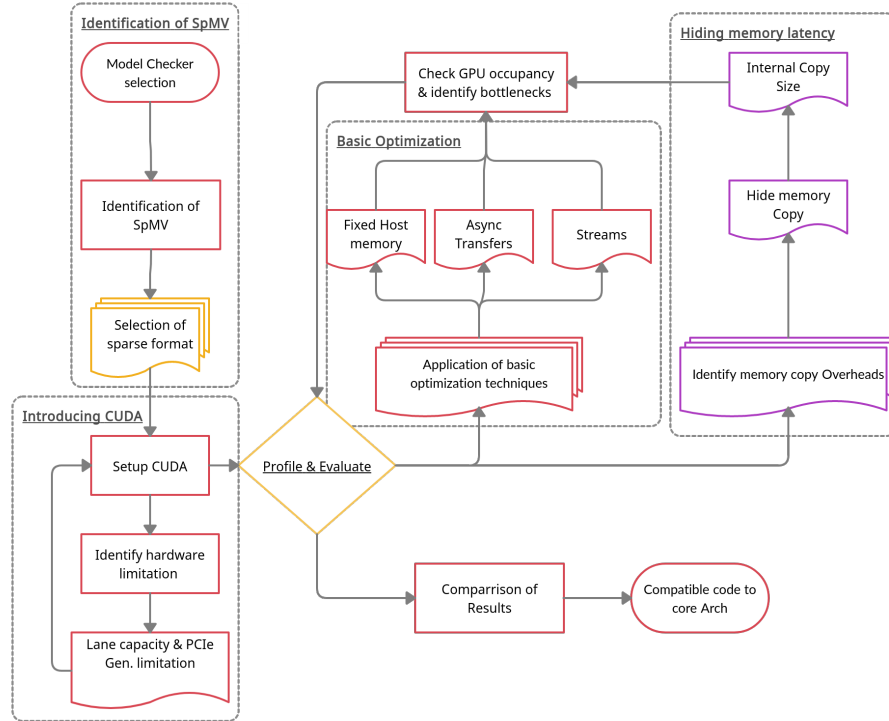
Identification of SpMV

Model Checker selection

Identification of SpMV

Selection of sparse format

Introducing CUDA

Setup CUDA

Identify hardware limitation

Lane capacity & PCIe Gen. limitation

Check GPU occupancy & identify bottlenecks

Basic Optimization

Fixed Host memory

Async Transfers

Streams

Application of basic optimization techniques

Profile & Evaluate

Comparrison of Results

Compatible code to core Arch

Hiding memory latency

Internal Copy Size

Hide memory Copy

Identify memory copy Overheads